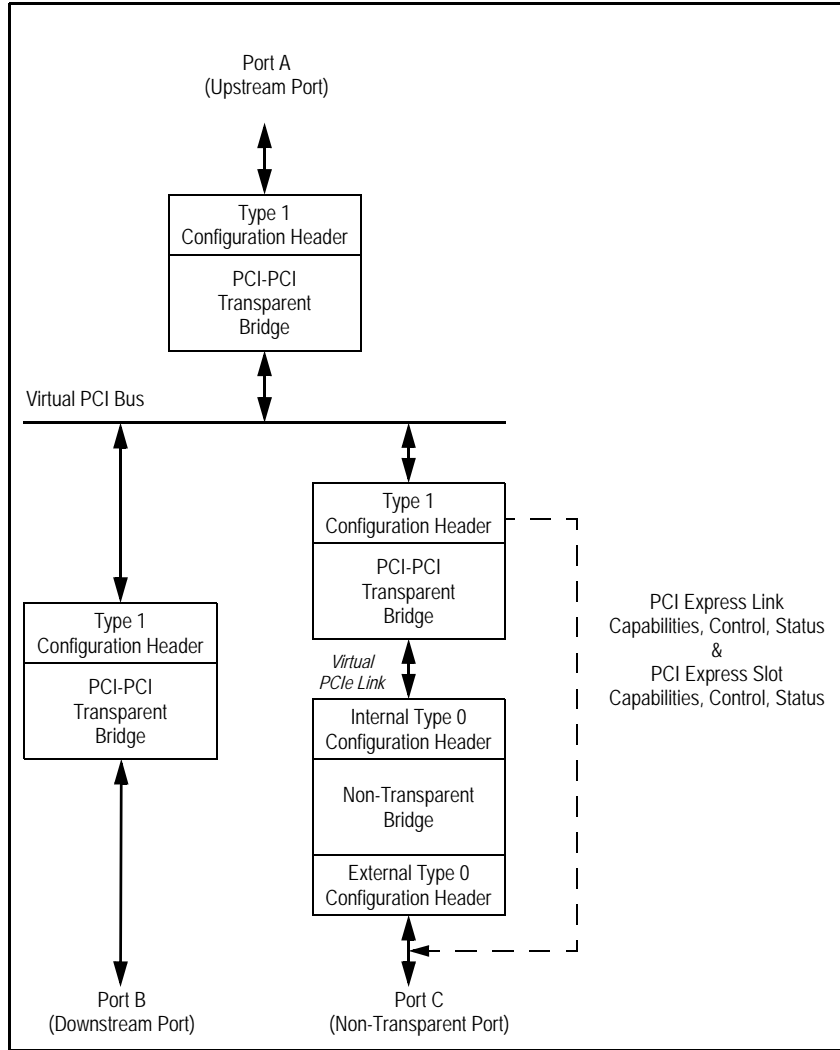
Port A
(Upstream Port)

Type 1
Configuration Header

PCI-PCI
Transparent
Bridge

Virtual PCI Bus

Type 1
Configuration Header

PCI-PCI
Transparent
Bridge

Virtual
PCIe Link

Internal Type 0
Configuration Header

Non-Transparent
Bridge

External Type 0
Configuration Header

Type 1
Configuration Header

PCI-PCI
Transparent
Bridge

PCI Express Link
Capabilities, Control, Status
&
PCI Express Slot
Capabilities, Control, Status

Port B
(Downstream Port)

Port C
(Non-Transparent Port)